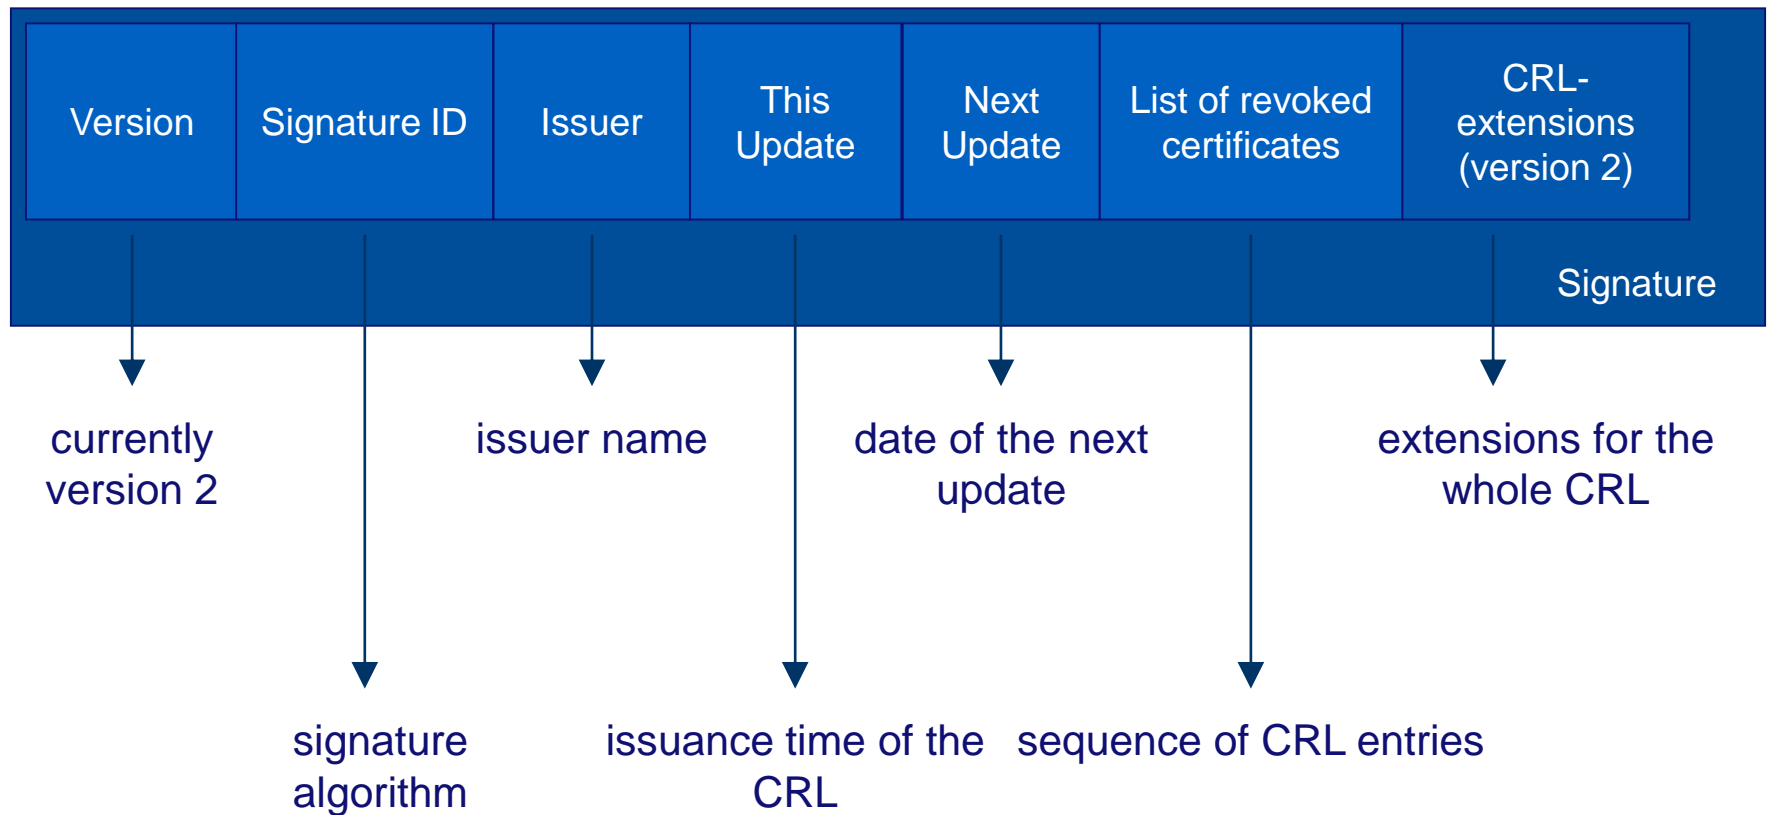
| Version | Signature ID | Issuer | This Update | Next Update | List of revoked certificates | CRL-extensions (version 2) |
|---|---|---|---|---|---|---|

Signature

currently version 2

issuer name

date of the next update

extensions for the whole CRL

signature algorithm

issuance time of the CRL

sequence of CRL entries